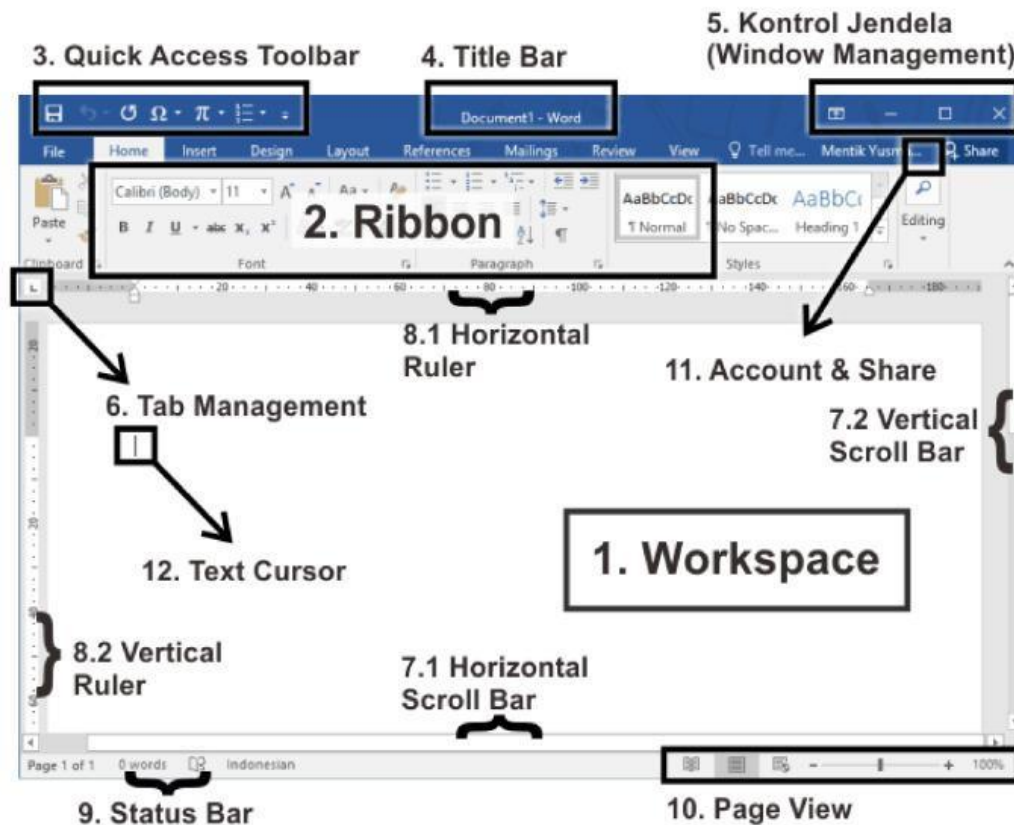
3. Quick Access Toolbar

4. Title Bar

5. Kontrol Jendela (Window Management)

Document1 - Word

File Home Insert Design Layout References Mailings Review View Tell me... Mentik Yusm... Share

Paste

Calibri (Body) 11

B I U abc $x_2$ $x^2$

Clipboard

Font

Paragraph

AaBbCcDc ¶ Normal

AaBbCcDc ¶ No Spac...

AaBbCc Heading 1

Styles

Editing

2. Ribbon

8.1 Horizontal Ruler

11. Account & Share

6. Tab Management

7.2 Vertical Scroll Bar

12. Text Cursor

1. Workspace

8.2 Vertical Ruler

7.1 Horizontal Scroll Bar

Page 1 of 1 0 words Indonesian

100%

9. Status Bar

10. Page View